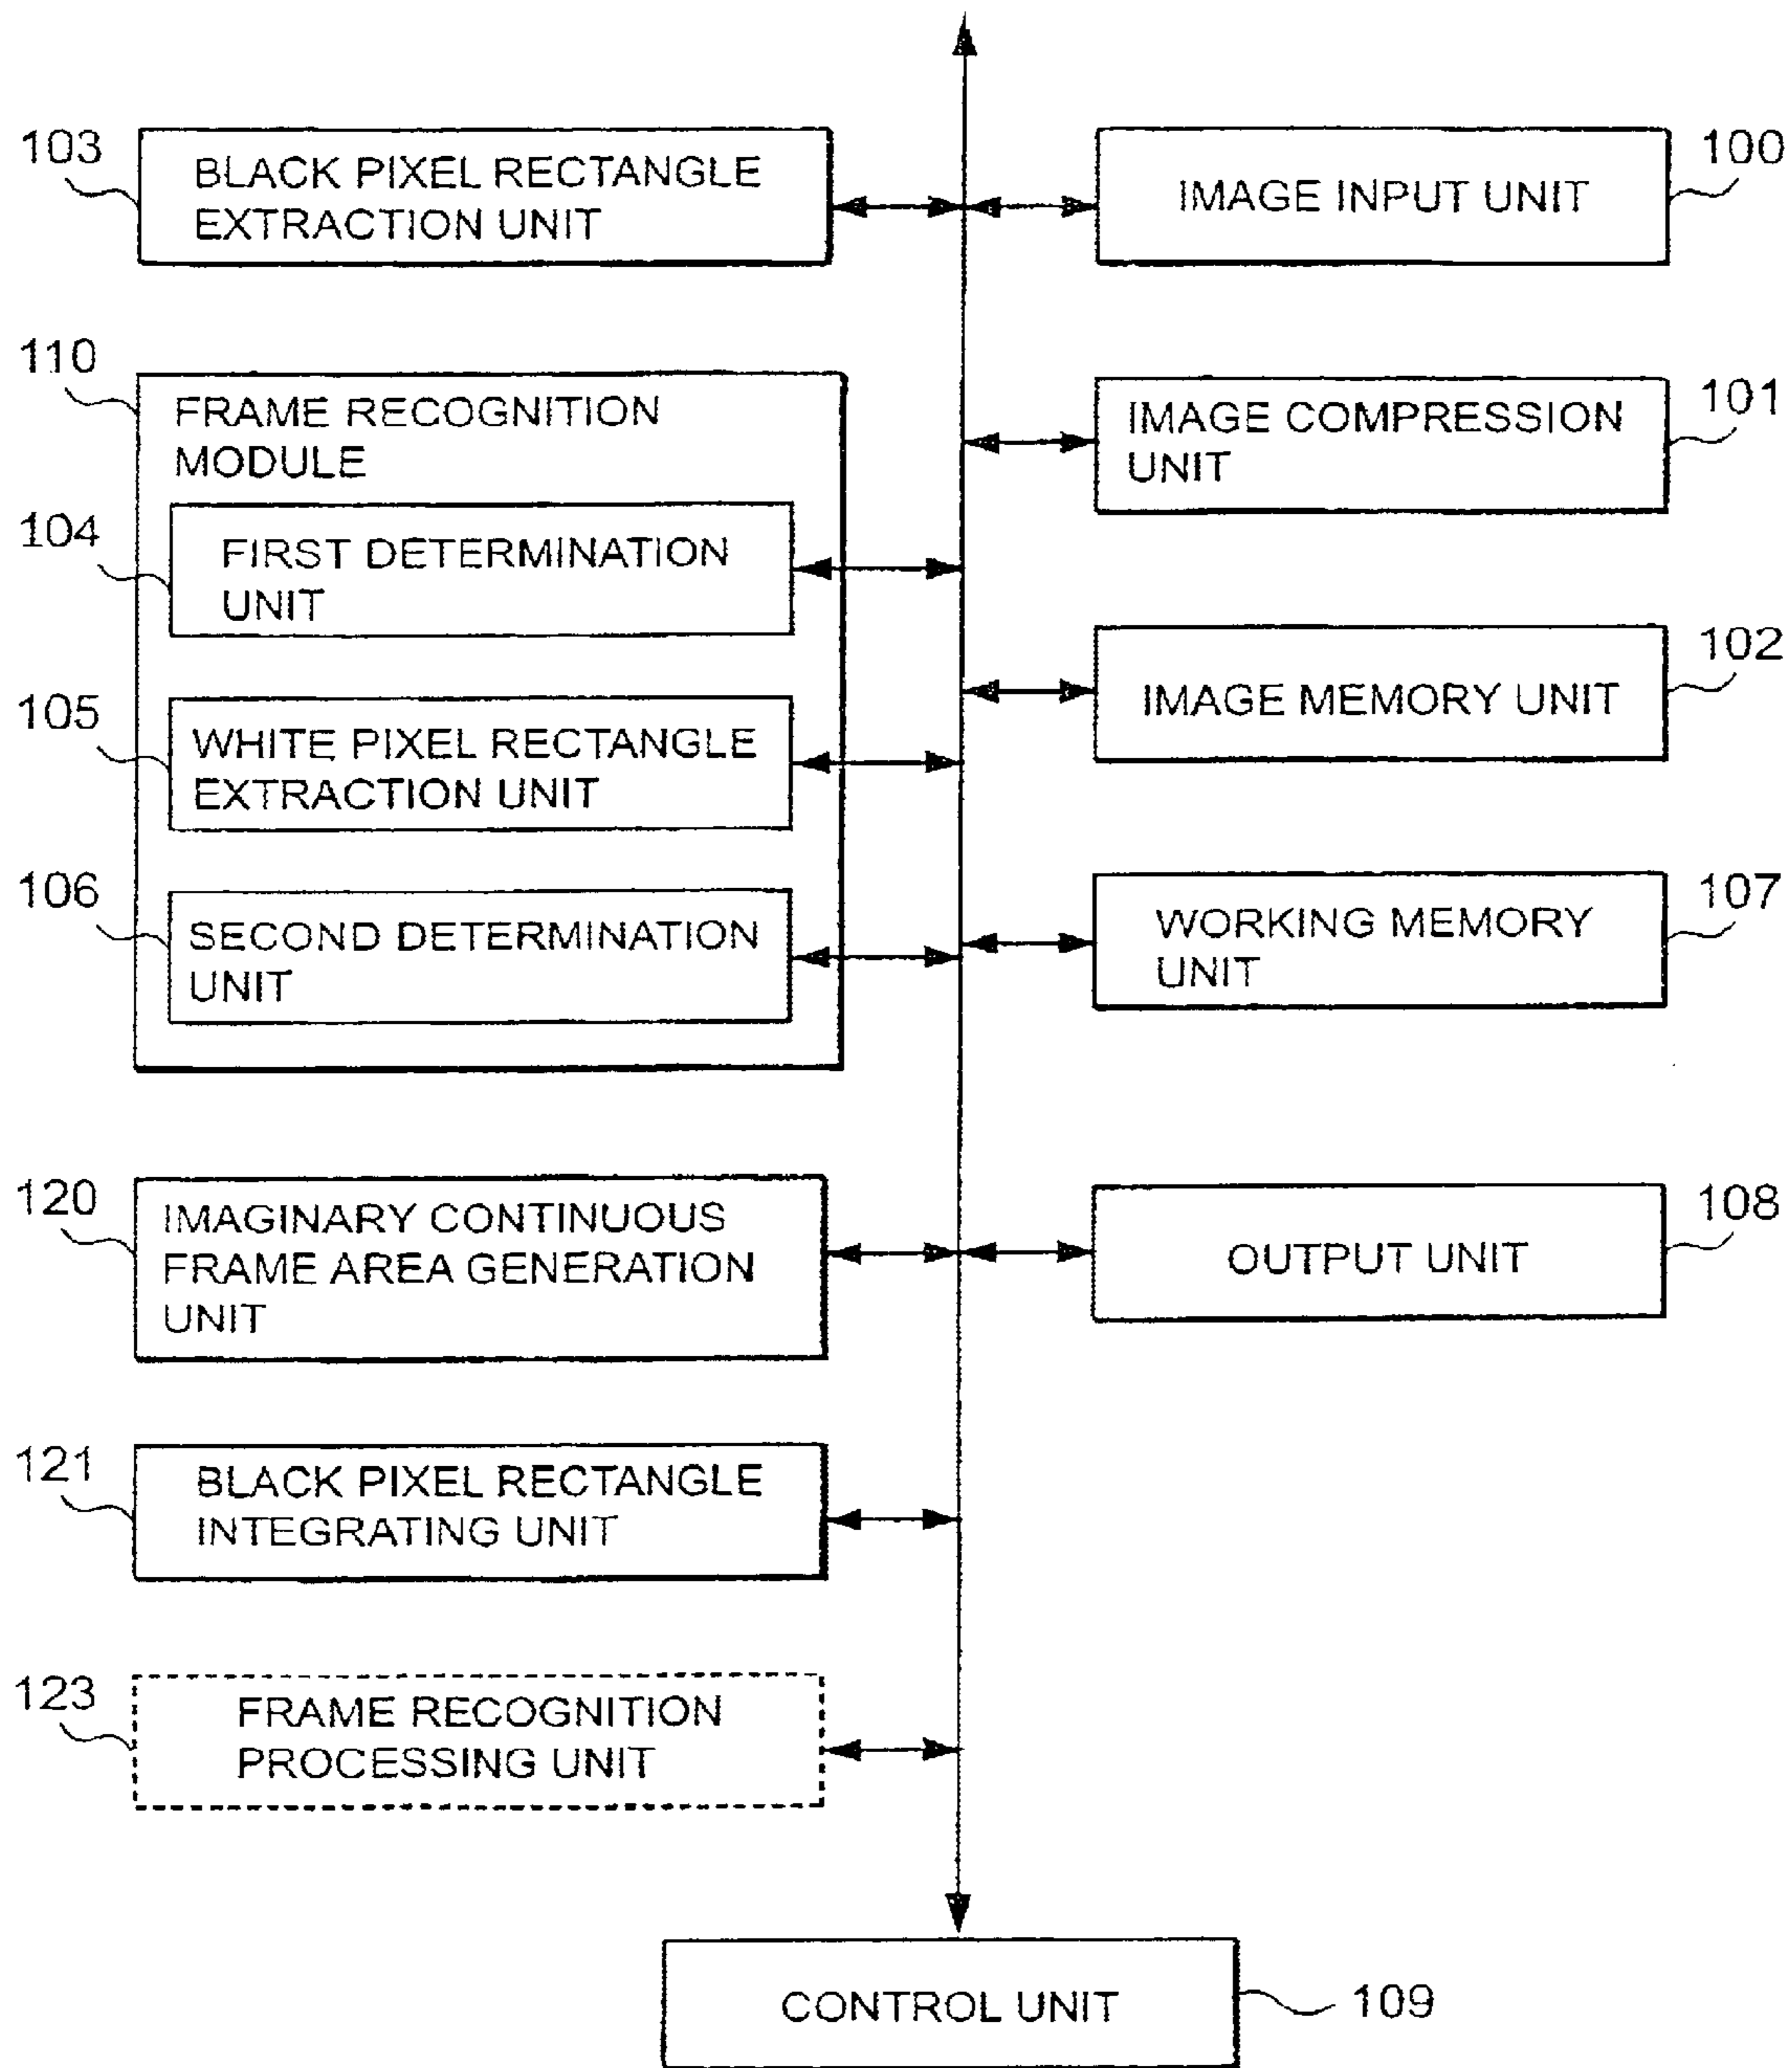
103 BLACK PIXEL RECTANGLE EXTRACTION UNIT

IMAGE INPUT UNIT 100

110 FRAME RECOGNITION MODULE

IMAGE COMPRESSION UNIT 101

104 FIRST DETERMINATION UNIT

IMAGE MEMORY UNIT 102

105 WHITE PIXEL RECTANGLE EXTRACTION UNIT

106 SECOND DETERMINATION UNIT

WORKING MEMORY UNIT 107

120 IMAGINARY CONTINUOUS FRAME AREA GENERATION UNIT

OUTPUT UNIT 108

121 BLACK PIXEL RECTANGLE INTEGRATING UNIT

123 FRAME RECOGNITION PROCESSING UNIT

CONTROL UNIT 109